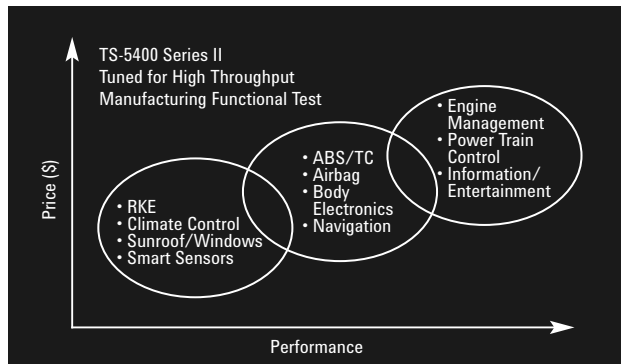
TS-5400 Series II
Tuned for High Throughput
Manufacturing Functional Test

Price ($)

• RKE
• Climate Control
• Sunroof/Windows
• Smart Sensors

• ABS/TC
• Airbag
• Body Electronics
• Navigation

• Engine Management
• Power Train Control
• Information/ Entertainment

Performance